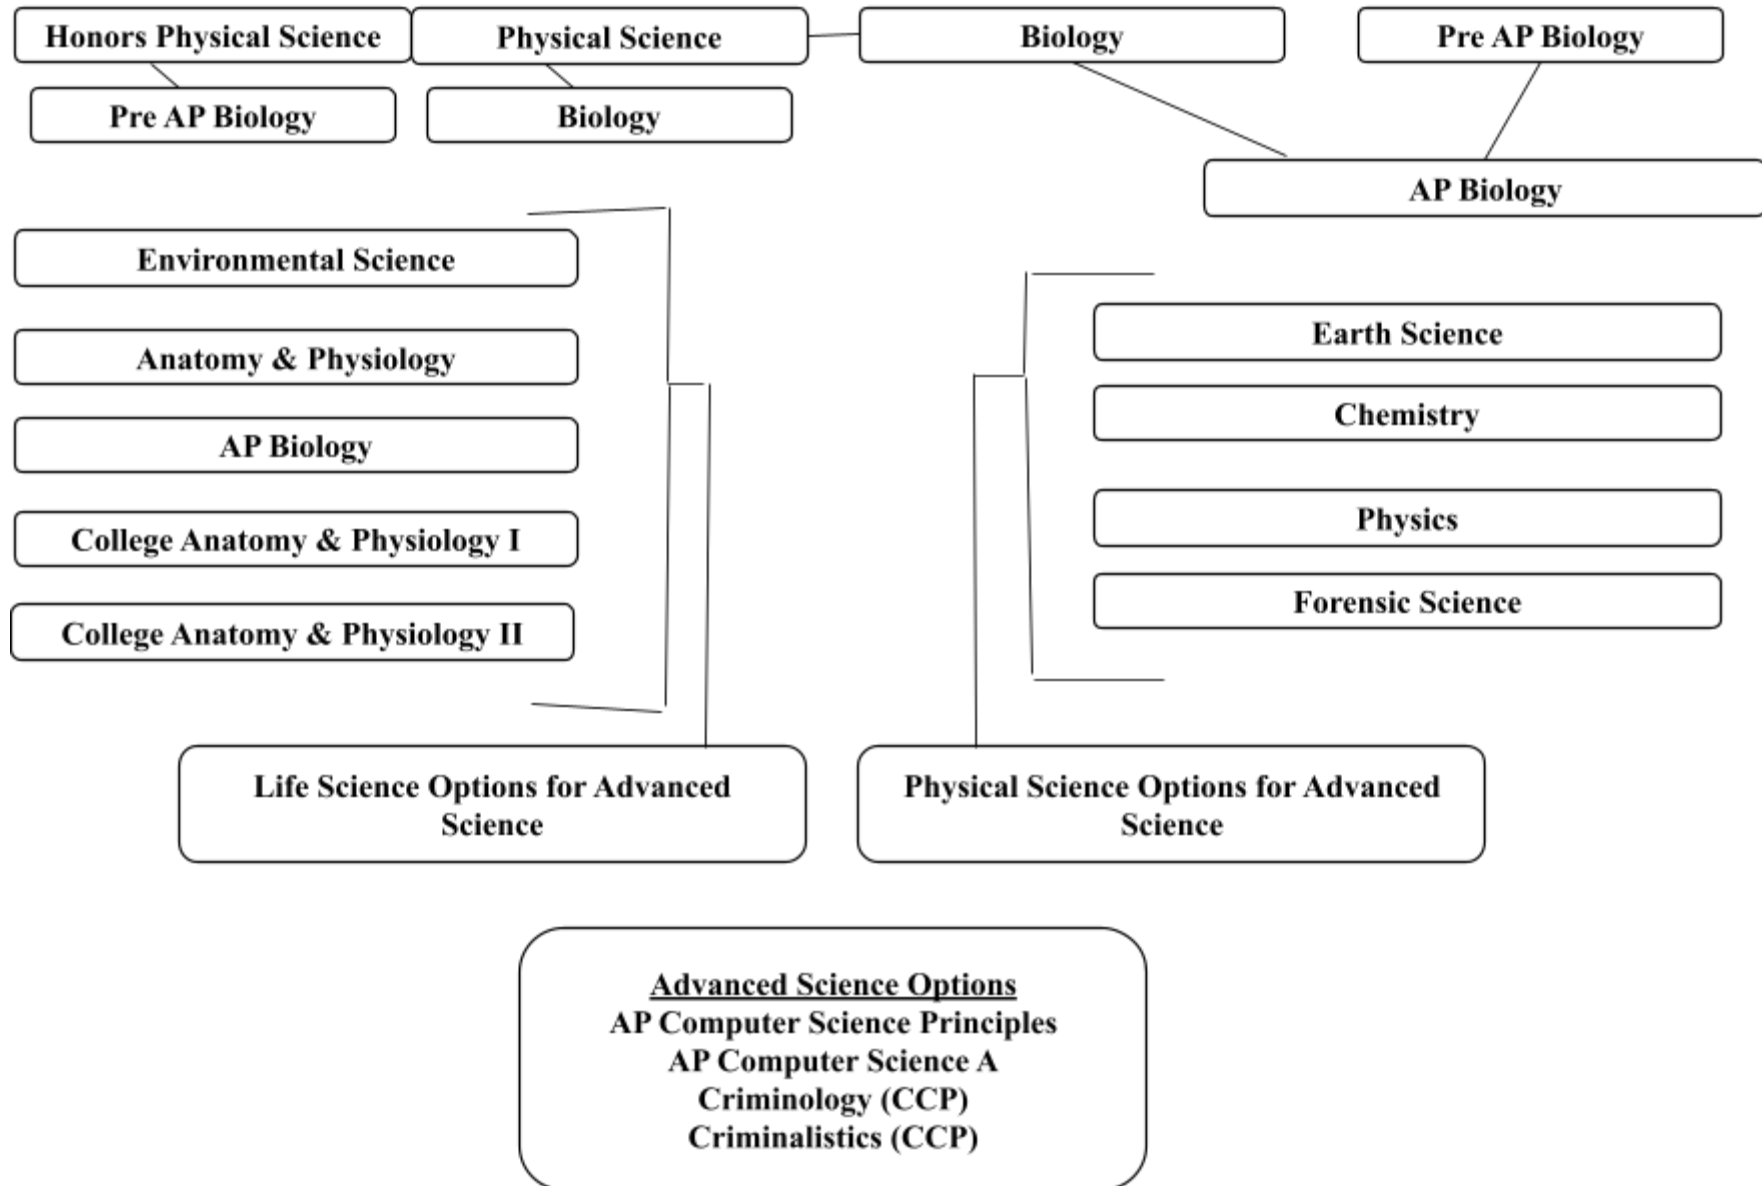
Honors Physical Science

Pre AP Biology

Physical Science

Biology

Biology

Pre AP Biology

AP Biology

Environmental Science

Anatomy & Physiology

AP Biology

College Anatomy & Physiology I

College Anatomy & Physiology II

Earth Science

Chemistry

Physics

Forensic Science

Life Science Options for Advanced Science

Physical Science Options for Advanced Science

Advanced Science Options
AP Computer Science Principles
AP Computer Science A
Criminology (CCP)
Criminalistics (CCP)